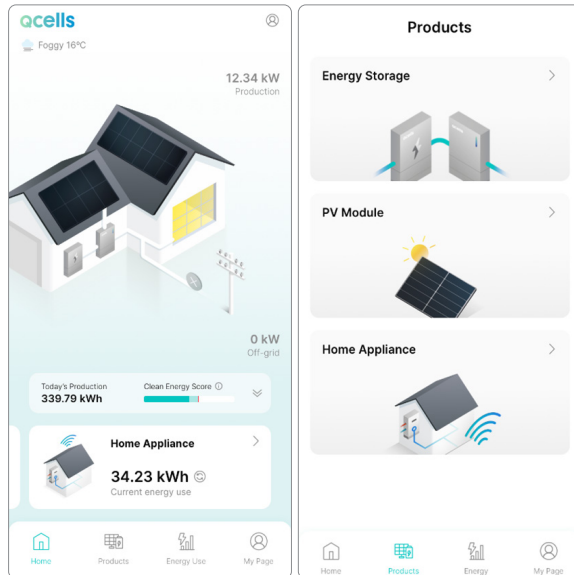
Qcells

Foggy 16°C

12.34 kW
Production

0 kW
Off-grid

Today's Production
339.79 kWh

Clean Energy Score ⓘ

Home Appliance

34.23 kWh ☺
Current energy use

Home
Products
Energy Use
My Page

Products

Energy Storage

PV Module

Home Appliance

Home
Products
Energy
My Page